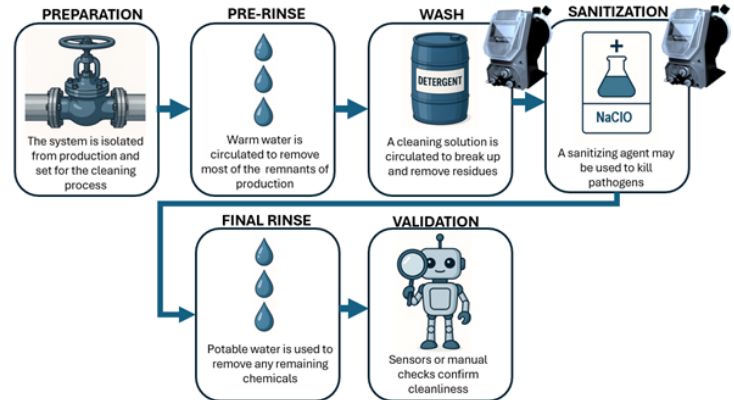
PREPARATION

The system is isolated from production and set for the cleaning process

PRE-RINSE

Warm water is circulated to remove most of the remnants of production

WASH

DETERGENT

A cleaning solution is circulated to break up and remove residues

SANITIZATION

NaClO

A sanitizing agent may be used to kill pathogens

FINAL RINSE

Potable water is used to remove any remaining chemicals

VALIDATION

Sensors or manual checks confirm cleanliness